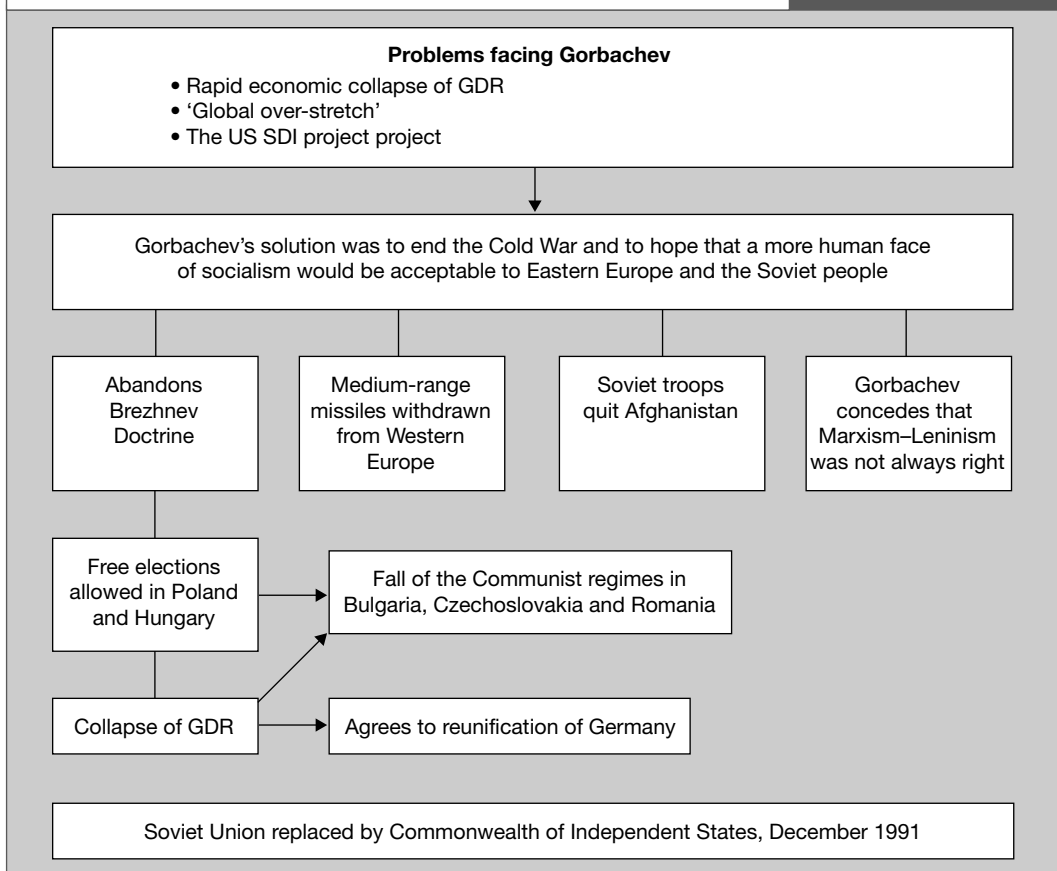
**Problems facing Gorbachev**
• Rapid economic collapse of GDR
• 'Global over-stretch'
• The US SDI project project

Gorbachev's solution was to end the Cold War and to hope that a more human face of socialism would be acceptable to Eastern Europe and the Soviet people

Abandons Brezhnev Doctrine

Medium-range missiles withdrawn from Western Europe

Soviet troops quit Afghanistan

Gorbachev concedes that Marxism–Leninism was not always right

Free elections allowed in Poland and Hungary

Fall of the Communist regimes in Bulgaria, Czechoslovakia and Romania

Collapse of GDR

Agrees to reunification of Germany

Soviet Union replaced by Commonwealth of Independent States, December 1991